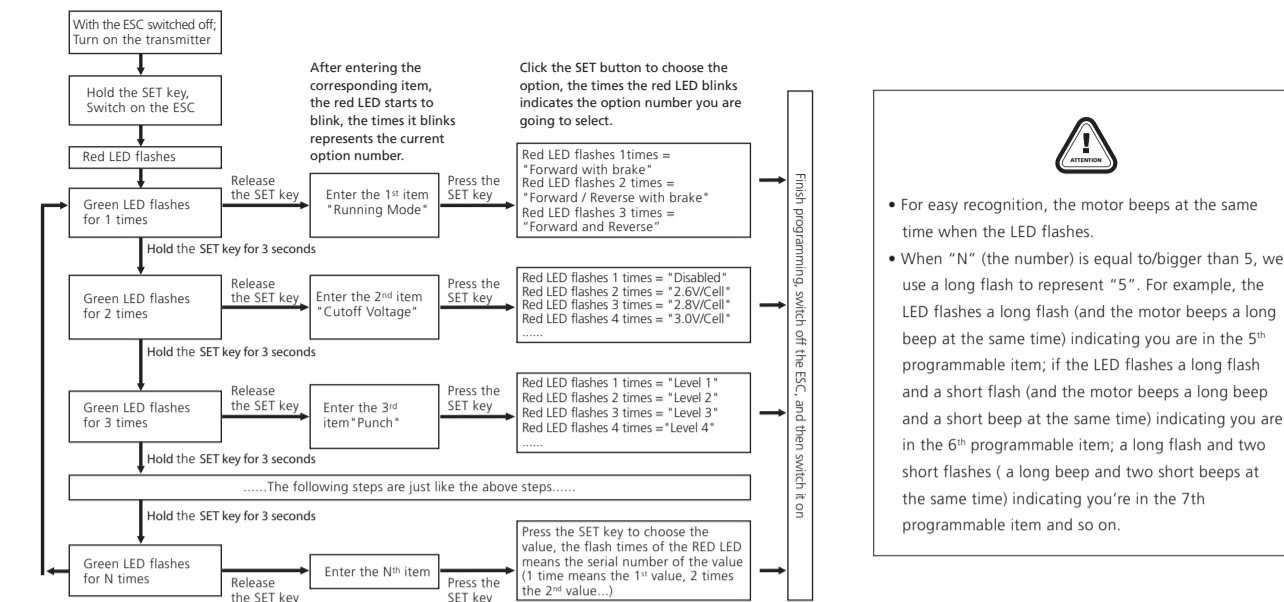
With the ESC switched off; Turn on the transmitter

Hold the SET key, Switch on the ESC

Red LED flashes

After entering the corresponding item, the red LED starts to blink, the times it blinks represents the current option number.

Click the SET button to choose the option, the times the red LED blinks indicates the option number you are going to select.

Green LED flashes for 1 times

Release the SET key

Enter the 1$^{st}$ item "Running Mode"

Press the SET key

Red LED flashes 1times = "Forward with brake"
Red LED flashes 2 times = "Forward / Reverse with brake"
Red LED flashes 3 times = "Forward and Reverse"

Hold the SET key for 3 seconds

Green LED flashes for 2 times

Release the SET key

Enter the 2$^{nd}$ item "Cutoff Voltage"

Press the SET key

Red LED flashes 1 times = "Disabled"
Red LED flashes 2 times = "2.6V/Cell"
Red LED flashes 3 times = "2.8V/Cell"
Red LED flashes 4 times = "3.0V/Cell"
......

Hold the SET key for 3 seconds

Green LED flashes for 3 times

Release the SET key

Enter the 3$^{rd}$ item"Punch"

Press the SET key

Red LED flashes 1 times = "Level 1"
Red LED flashes 2 times = "Level 2"
Red LED flashes 3 times = "Level 3"
Red LED flashes 4 times ="Level 4"
......

Hold the SET key for 3 seconds

......The following steps are just like the above steps......

Hold the SET key for 3 seconds

Green LED flashes for N times

Release the SET key

Enter the N$^{th}$ item

Press the SET key

Press the SET key to choose the value, the flash times of the RED LED means the serial number of the value (1 time means the 1$^{st}$ value, 2 times the 2$^{nd}$ value...)

Finish programming, switch off the ESC, and then switch it on

ATTENTION

• For easy recognition, the motor beeps at the same time when the LED flashes.
• When "N" (the number) is equal to/bigger than 5, we use a long flash to represent "5". For example, the LED flashes a long flash (and the motor beeps a long beep at the same time) indicating you are in the 5$^{th}$ programmable item; if the LED flashes a long flash and a short flash (and the motor beeps a long beep and a short beep at the same time) indicating you are in the 6$^{th}$ programmable item; a long flash and two short flashes ( a long beep and two short beeps at the same time) indicating you're in the 7th programmable item and so on.